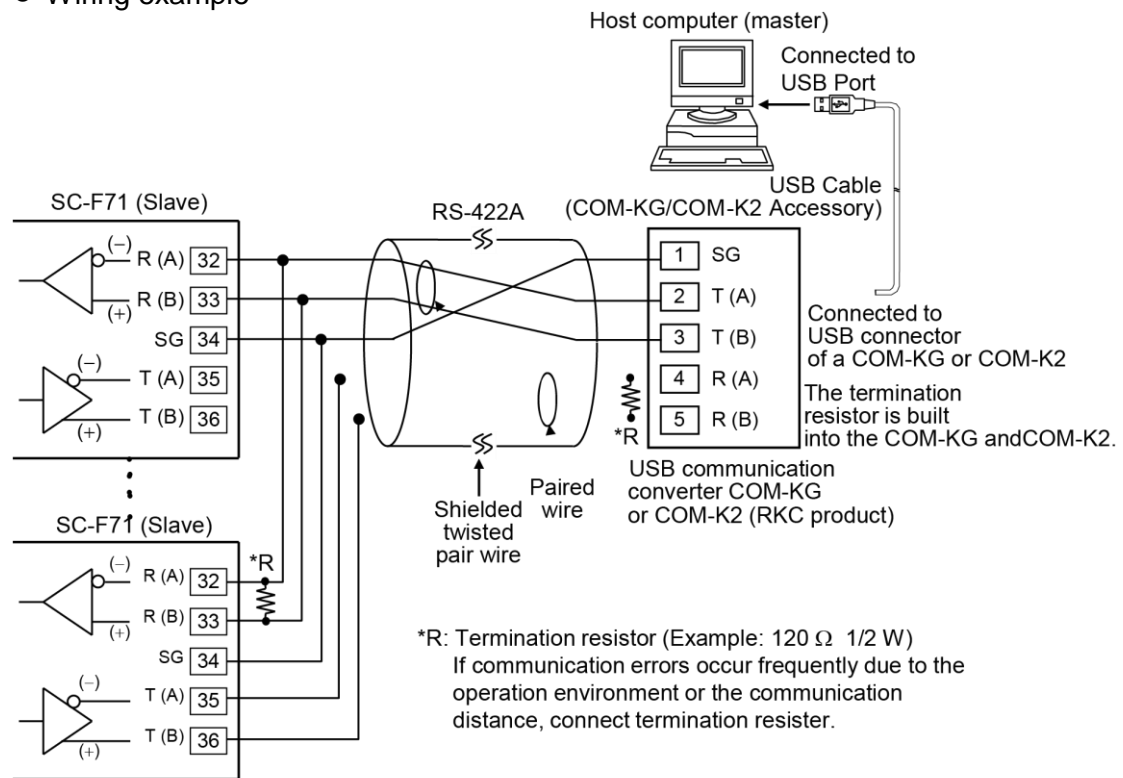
● Wiring example

Host computer (master)

Connected to USB Port

USB Cable (COM-KG/COM-K2 Accessory)

SC-F71 (Slave)

RS-422A

(−) R (A) 32
(+) R (B) 33
SG 34
(−) T (A) 35
(+) T (B) 36

1 SG
2 T (A)
3 T (B)
4 R (A)
5 R (B)
*R

Connected to USB connector of a COM-KG or COM-K2

The termination resistor is built into the COM-KG andCOM-K2.

USB communication converter COM-KG or COM-K2 (RKC product)

Shielded twisted pair wire

Paired wire

SC-F71 (Slave)

*R

(−) R (A) 32
(+) R (B) 33
SG 34
(−) T (A) 35
(+) T (B) 36

*R: Termination resistor (Example: 120 Ω 1/2 W)
If communication errors occur frequently due to the operation environment or the communication distance, connect termination resister.